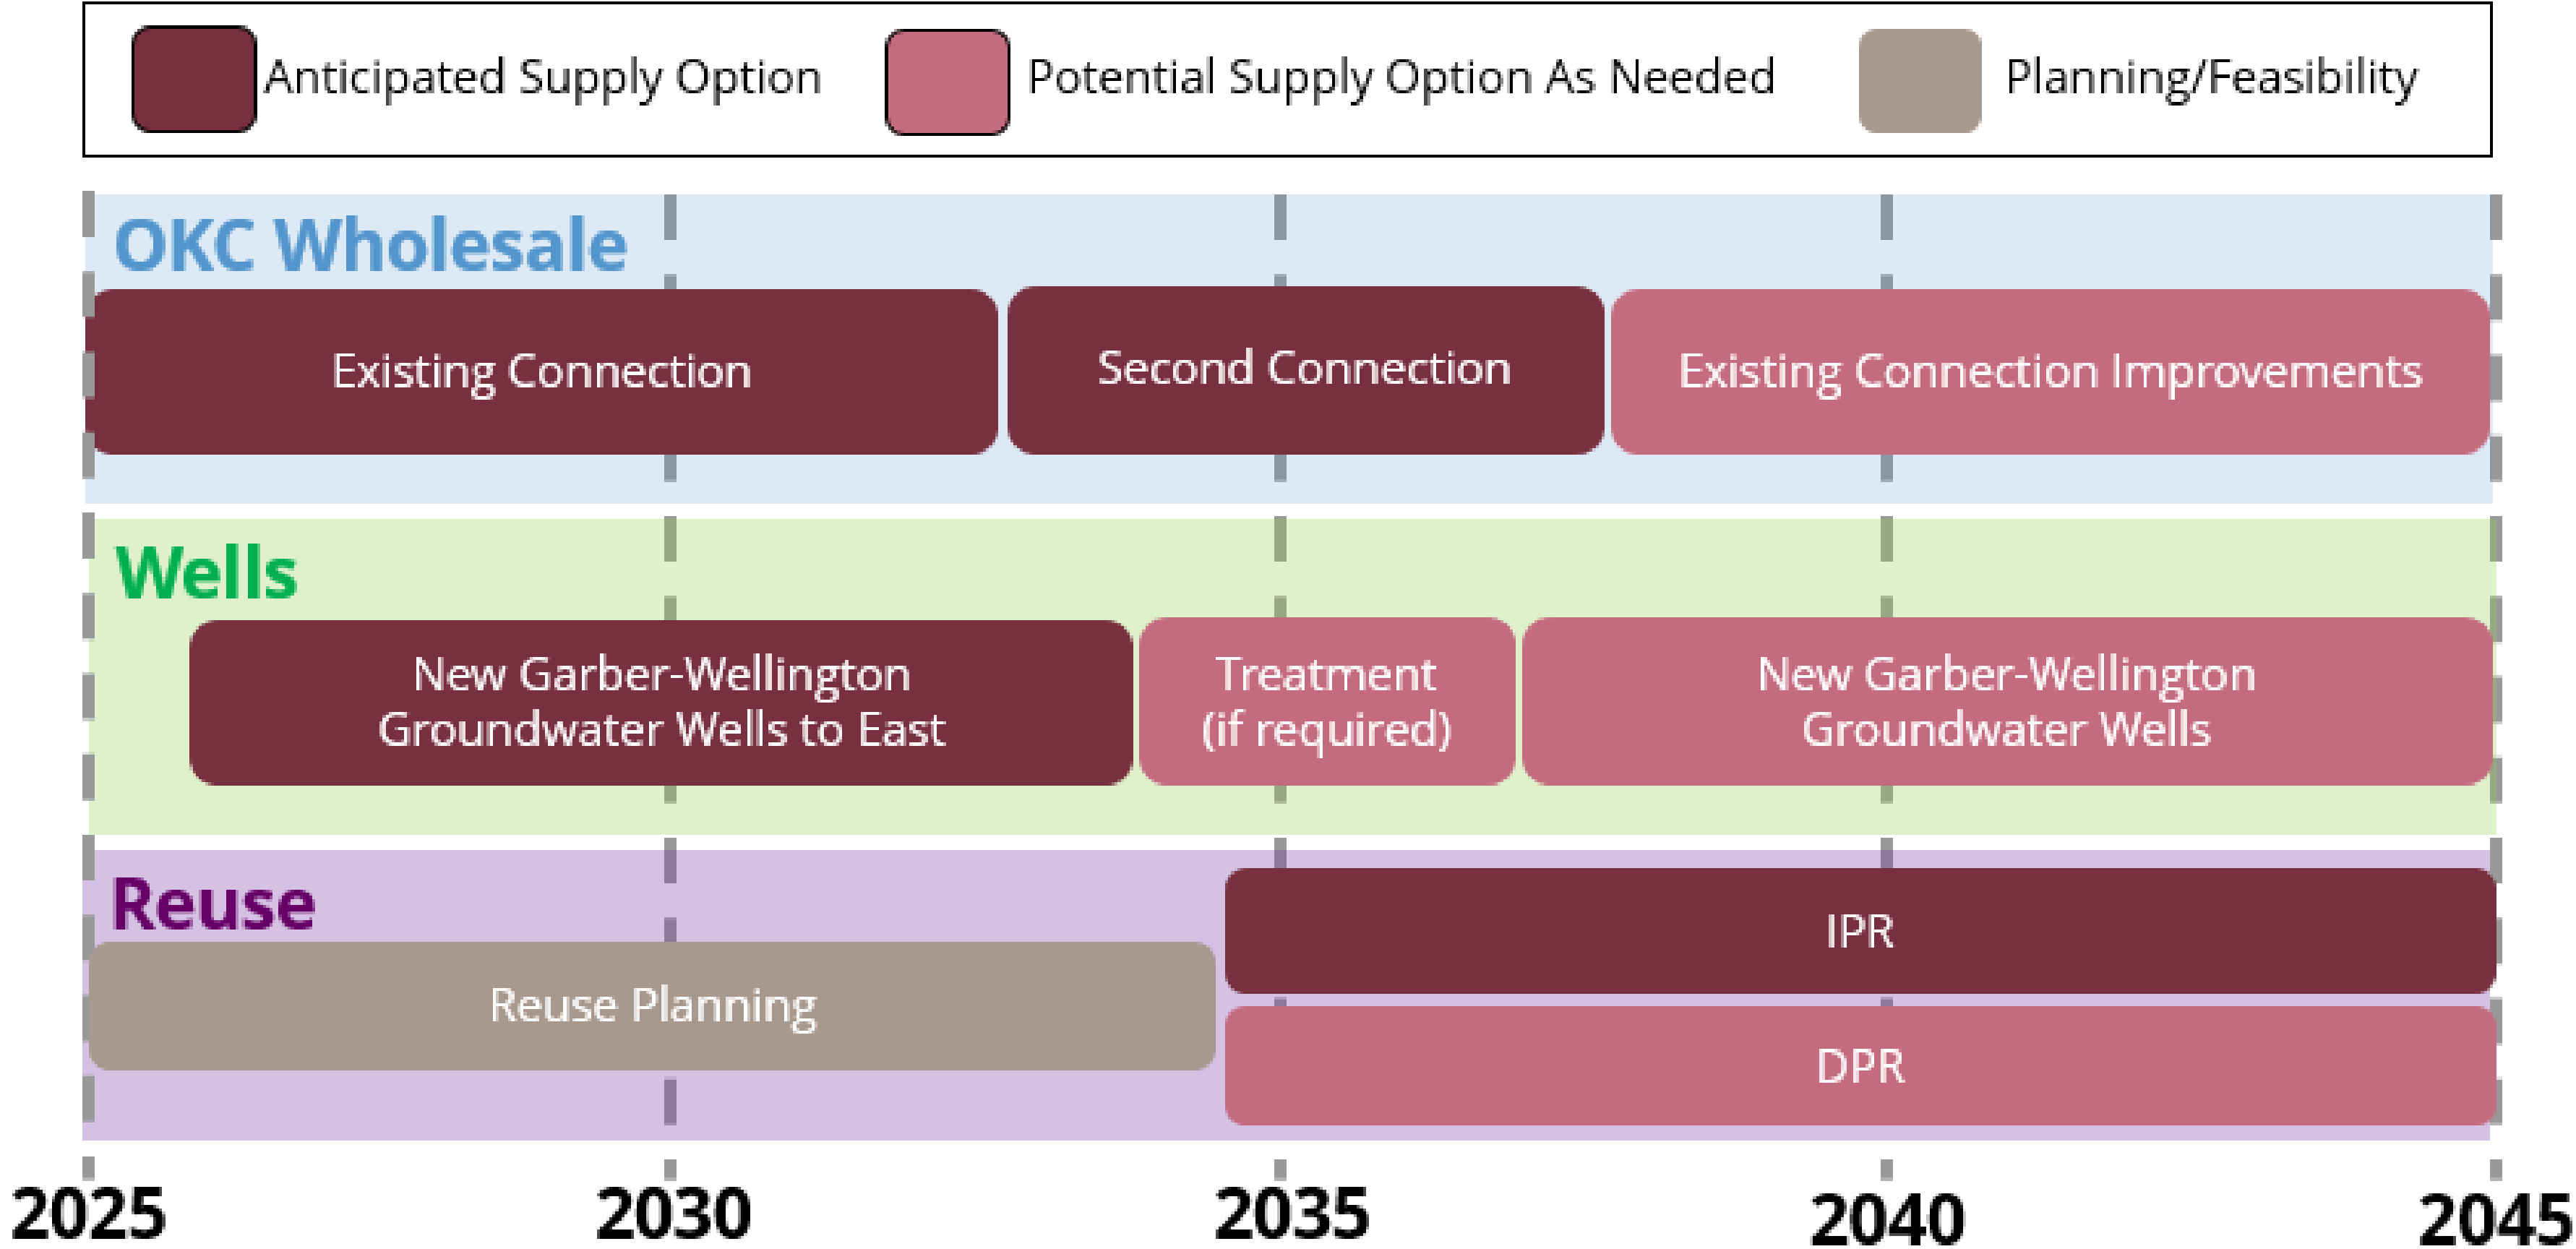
Anticipated Supply Option

Potential Supply Option As Needed

Planning/Feasibility

OKC Wholesale

Existing Connection

Second Connection

Existing Connection Improvements

Wells

New Garber-Wellington Groundwater Wells to East

Treatment (if required)

New Garber-Wellington Groundwater Wells

Reuse

Reuse Planning

IPR

DPR

2025

2030

2035

2040

2045